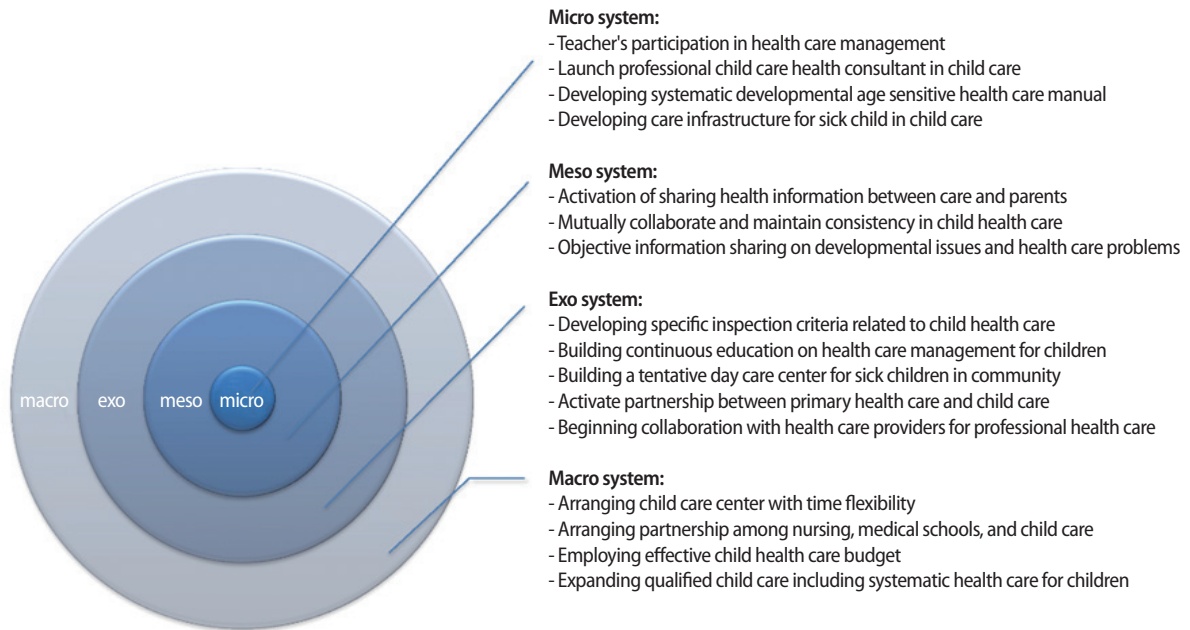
macro exo meso micro

Micro system:
- Teacher's participation in health care management
- Launch professional child care health consultant in child care
- Developing systematic developmental age sensitive health care manual
- Developing care infrastructure for sick child in child care

Meso system:
- Activation of sharing health information between care and parents
- Mutually collaborate and maintain consistency in child health care
- Objective information sharing on developmental issues and health care problems

Exo system:
- Developing specific inspection criteria related to child health care
- Building continuous education on health care management for children
- Building a tentative day care center for sick children in community
- Activate partnership between primary health care and child care
- Beginning collaboration with health care providers for professional health care

Macro system:
- Arranging child care center with time flexibility
- Arranging partnership among nursing, medical schools, and child care
- Employing effective child health care budget
- Expanding qualified child care including systematic health care for children